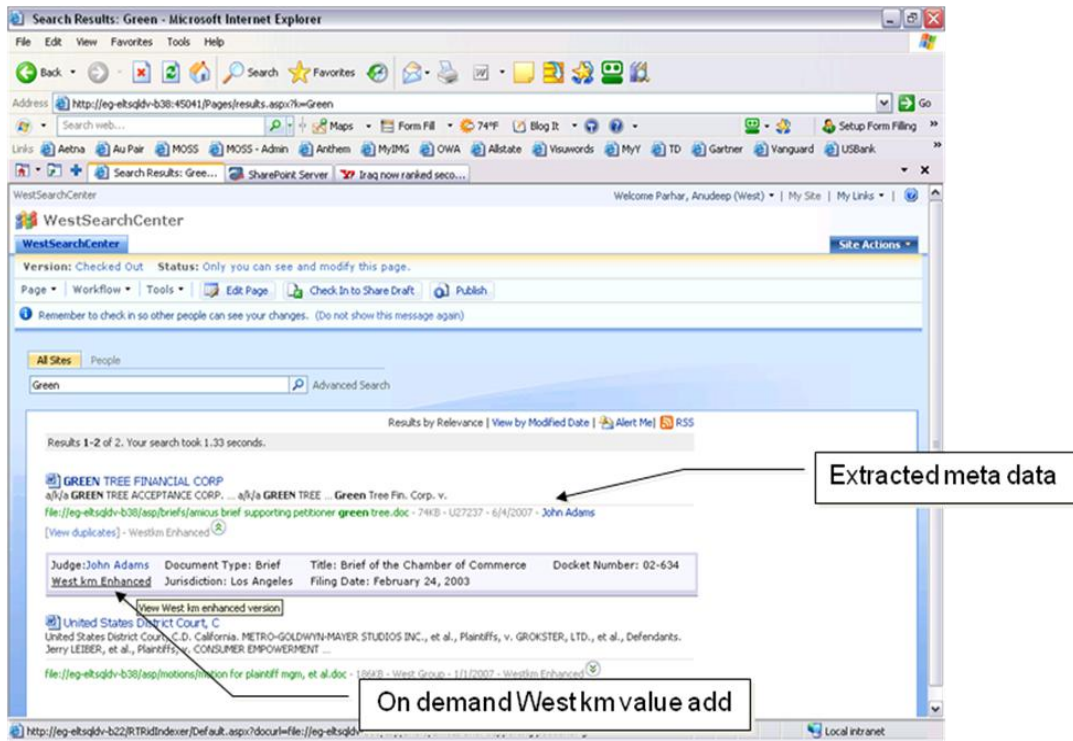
Search Results: Green - Microsoft Internet Explorer

File Edit View Favorites Tools Help

Back Search Favorites

Address http://eg-eltsqldv-b38:45041/Pages/results.aspx?k=Green Go

Search web... Maps Form Fill 74°F Blog It Setup Form Filling

Links Aetna Au Pair MOSS MOSS - Admin Anthem MyIMG OWA Allstate Visuwords MyY TD Gartner Vanguard USBank

Search Results: Gree... SharePoint Server Iraq now ranked seco...

WestSearchCenter Welcome Parhar, Anudeep (West) | My Site | My Links

WestSearchCenter

WestSearchCenter Site Actions

Version: Checked Out Status: Only you can see and modify this page.

Page Workflow Tools Edit Page Check In to Share Draft Publish

Remember to check in so other people can see your changes. (Do not show this message again)

All Sites People

Green Advanced Search

Results by Relevance | View by Modified Date | Alert Me | RSS

Results 1-2 of 2. Your search took 1.33 seconds.

GREEN TREE FINANCIAL CORP
a/k/a GREEN TREE ACCEPTANCE CORP. ... a/k/a GREEN TREE ... Green Tree Fin. Corp. v.
file://eg-eltsqldv-b38/asp/briefs/amicus brief supporting petitioner green tree.doc - 74KB - U27237 - 6/4/2007 - John Adams
[View duplicates] - Westkm Enhanced

Extracted meta data

| Judge:John Adams | Document Type: Brief | Title: Brief of the Chamber of Commerce | Docket Number: 02-634 |
|---|---|---|---|
| West km Enhanced | Jurisdiction: Los Angeles | Filing Date: February 24, 2003 | |

View West km enhanced version

United States District Court, C
United States District Court, C.D. California. METRO-GOLDWYN-MAYER STUDIOS INC., et al., Plaintiffs, v. GROKSTER, LTD., et al., Defendants. Jerry LEIBER, et al., Plaintiffs, v. CONSUMER EMPOWERMENT ...
file://eg-eltsqldv-b38/asp/motions/motion for plaintiff mgm, et al.doc - 186KB - West Group - 1/1/2007 - Westkm Enhanced

On demand West km value add

http://eg-eltsqldv-b22/RTRIdIndexer/Default.aspx?docurl=file://eg-eltsqldv Local intranet